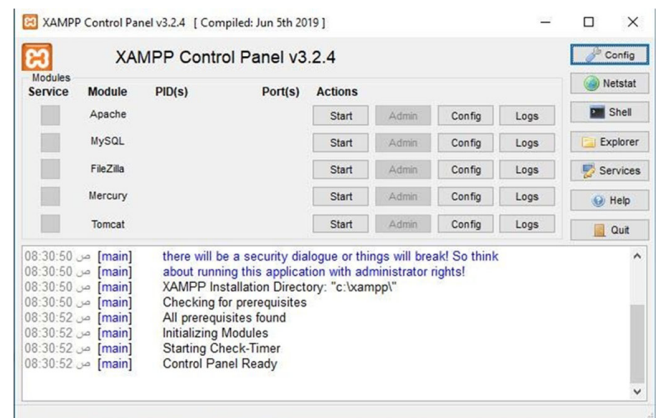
XAMPP Control Panel v3.2.4 [ Compiled: Jun 5th 2019 ]

XAMPP Control Panel v3.2.4

Config
Netstat
Shell
Explorer
Services
Help
Quit

Modules

| Service | Module | PID(s) | Port(s) | Actions | | | |
|---|---|---|---|---|---|---|---|
| | Apache | | | Start | Admin | Config | Logs |
| | MySQL | | | Start | Admin | Config | Logs |
| | FileZilla | | | Start | Admin | Config | Logs |
| | Mercury | | | Start | Admin | Config | Logs |
| | Tomcat | | | Start | Admin | Config | Logs |

08:30:50 ص [main] there will be a security dialogue or things will break! So think
08:30:50 ص [main] about running this application with administrator rights!
08:30:50 ص [main] XAMPP Installation Directory: "c:\xampp\"
08:30:50 ص [main] Checking for prerequisites
08:30:52 ص [main] All prerequisites found
08:30:52 ص [main] Initializing Modules
08:30:52 ص [main] Starting Check-Timer
08:30:52 ص [main] Control Panel Ready